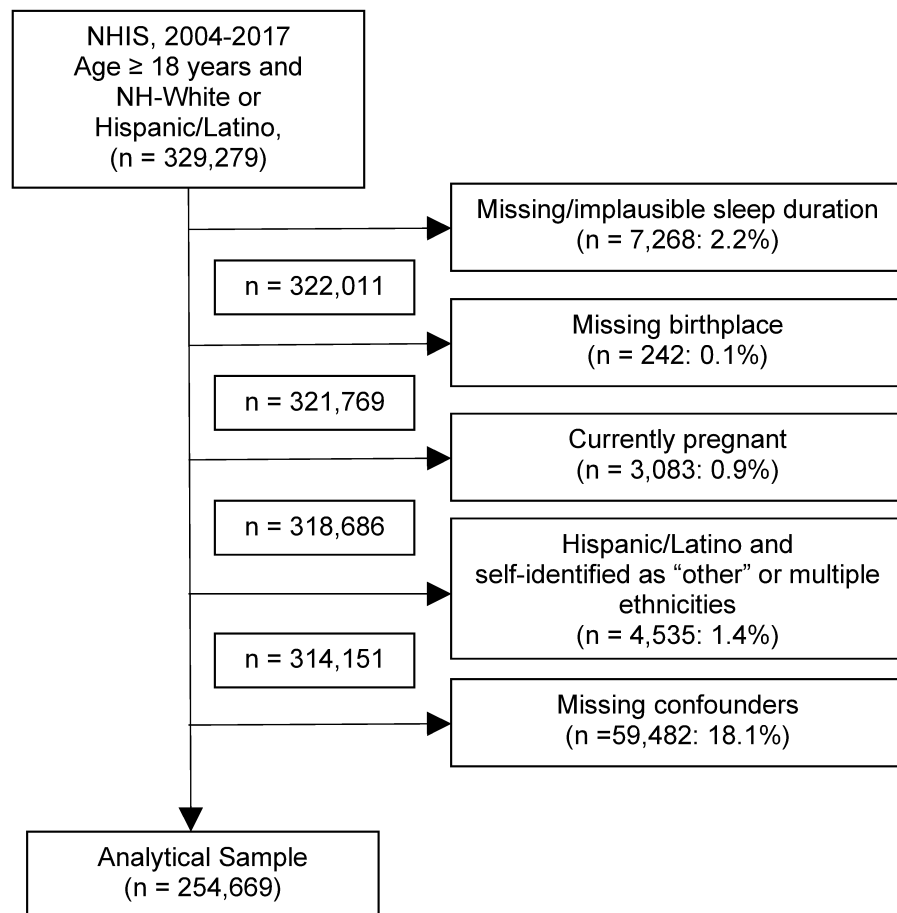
NHIS, 2004-2017
Age ≥ 18 years and
NH-White or
Hispanic/Latino,
(n = 329,279)

Missing/implausible sleep duration
(n = 7,268: 2.2%)

n = 322,011

Missing birthplace
(n = 242: 0.1%)

n = 321,769

Currently pregnant
(n = 3,083: 0.9%)

n = 318,686

Hispanic/Latino and
self-identified as “other” or multiple
ethnicities
(n = 4,535: 1.4%)

n = 314,151

Missing confounders
(n =59,482: 18.1%)

Analytical Sample
(n = 254,669)